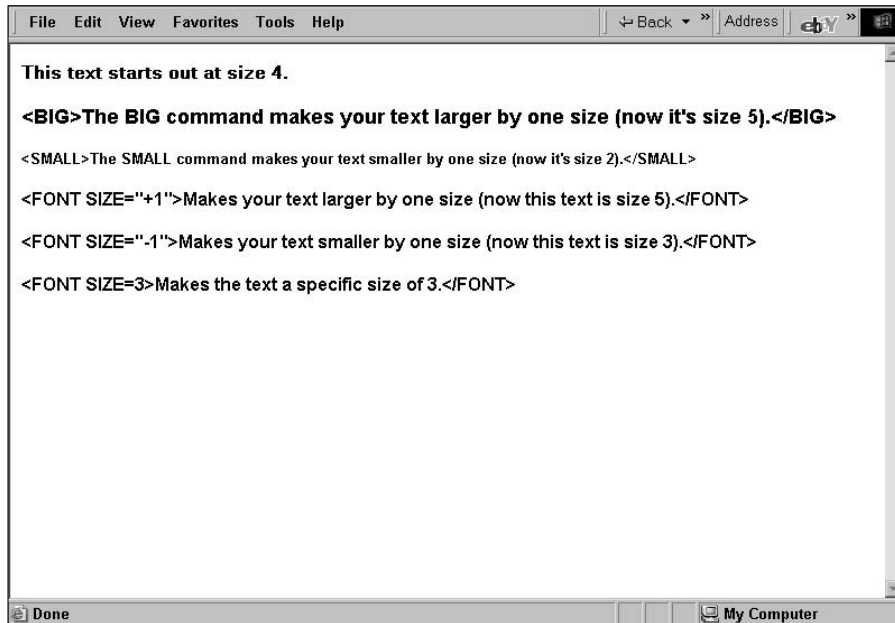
File Edit View Favorites Tools Help
Back » Address ebY »

This text starts out at size 4.

<BIG>The BIG command makes your text larger by one size (now it's size 5).</BIG>

<SMALL>The SMALL command makes your text smaller by one size (now it's size 2).</SMALL>

<FONT SIZE="+1">Makes your text larger by one size (now this text is size 5).</FONT>

<FONT SIZE="-1">Makes your text smaller by one size (now this text is size 3).</FONT>

<FONT SIZE=3>Makes the text a specific size of 3.</FONT>

Done
My Computer